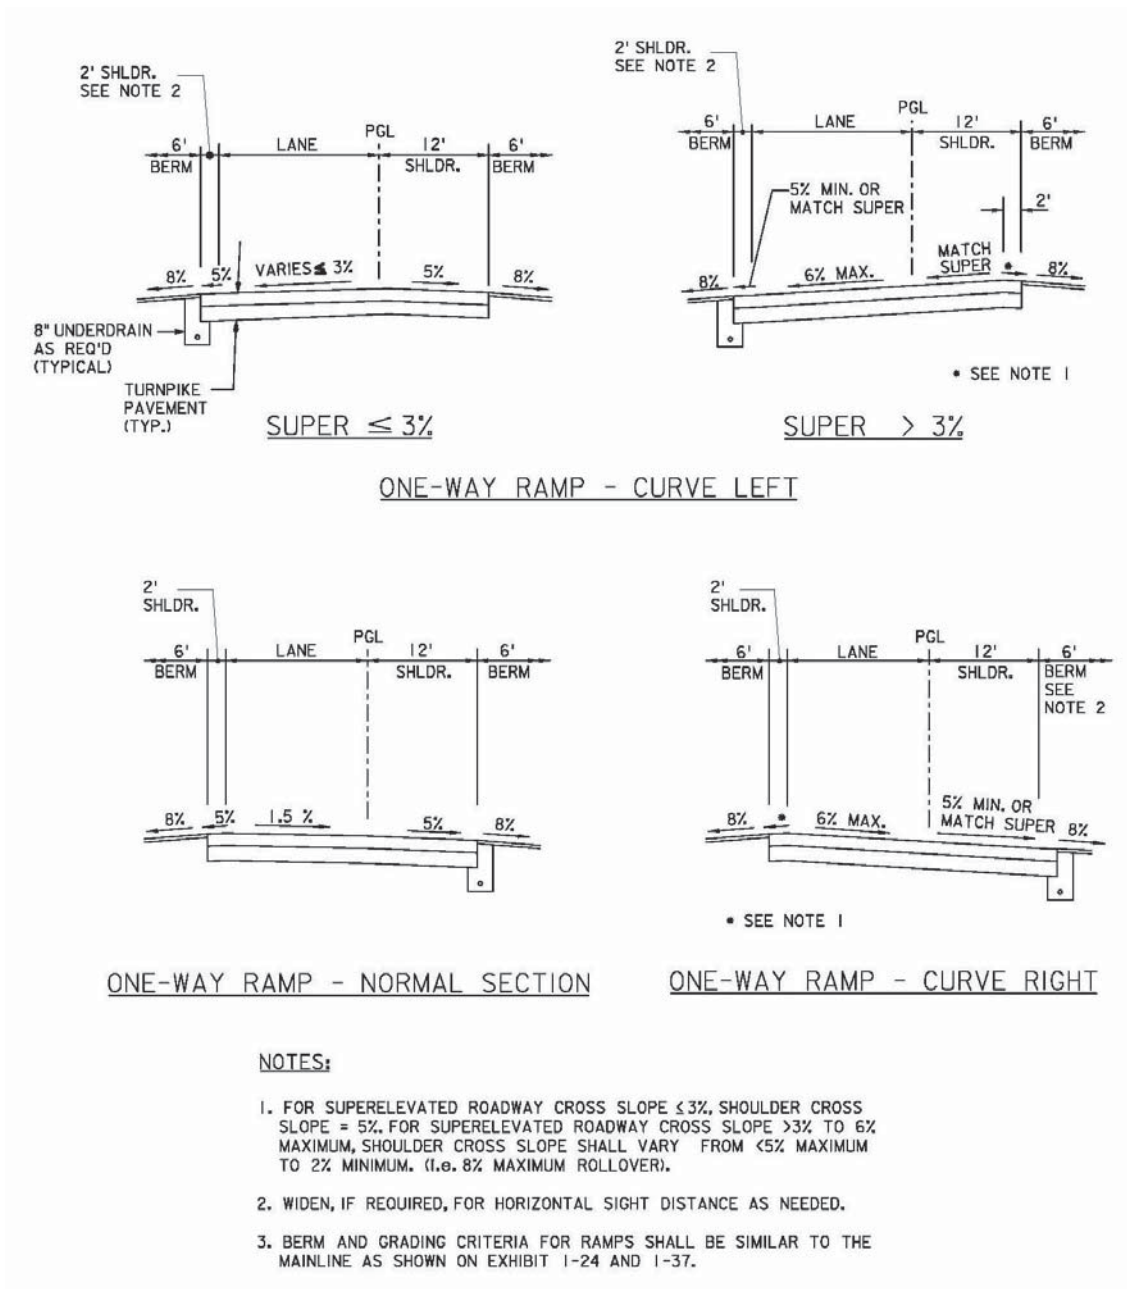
2' SHLDR. SEE NOTE 2

6' BERM

LANE

PGL

12' SHLDR.

6' BERM

8%

5%

VARIES $\leq$ 3%

5%

8%

8" UNDERDRAIN AS REQ'D (TYPICAL)

TURNPIKE PAVEMENT (TYP.)

SUPER $\leq$ 3%

2' SHLDR. SEE NOTE 2

6' BERM

LANE

PGL

12' SHLDR.

6' BERM

5% MIN. OR MATCH SUPER

2'

MATCH SUPER

8%

6% MAX.

•

8%

• SEE NOTE 1

SUPER > 3%

ONE-WAY RAMP - CURVE LEFT

2' SHLDR.

6' BERM

LANE

PGL

12' SHLDR.

6' BERM

8%

5%

1.5 %

5%

8%

ONE-WAY RAMP - NORMAL SECTION

2' SHLDR.

6' BERM

LANE

PGL

12' SHLDR.

6' BERM SEE NOTE 2

8%

•

6% MAX.

5% MIN. OR MATCH SUPER

8%

• SEE NOTE 1

ONE-WAY RAMP - CURVE RIGHT

NOTES:

1. FOR SUPERELEVATED ROADWAY CROSS SLOPE $\leq$3%, SHOULDER CROSS SLOPE = 5%. FOR SUPERELEVATED ROADWAY CROSS SLOPE >3% TO 6% MAXIMUM, SHOULDER CROSS SLOPE SHALL VARY FROM <5% MAXIMUM TO 2% MINIMUM. (i.e. 8% MAXIMUM ROLLOVER).

2. WIDEN, IF REQUIRED, FOR HORIZONTAL SIGHT DISTANCE AS NEEDED.

3. BERM AND GRADING CRITERIA FOR RAMPS SHALL BE SIMILAR TO THE MAINLINE AS SHOWN ON EXHIBIT 1-24 AND 1-37.